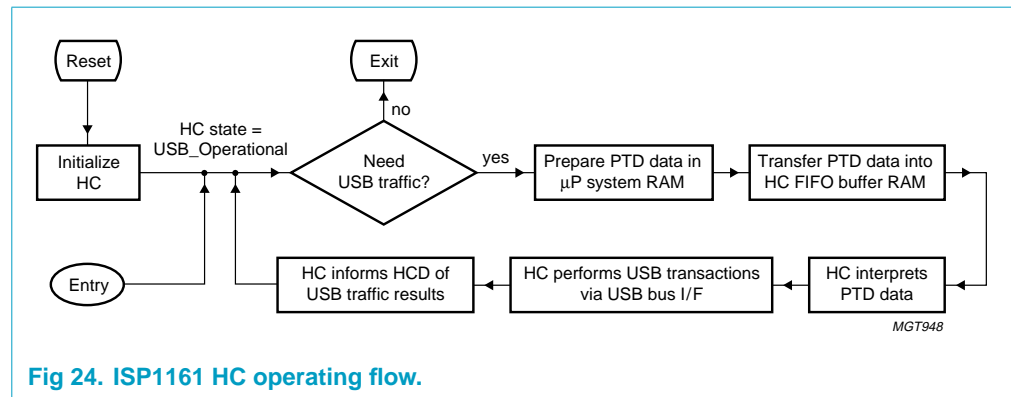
Reset

Initialize HC

HC state = USB_Operational

Exit

no

Need USB traffic?

yes

Prepare PTD data in µP system RAM

Transfer PTD data into HC FIFO buffer RAM

Entry

HC informs HCD of USB traffic results

HC performs USB transactions via USB bus I/F

HC interprets PTD data

MGT948

Fig 24. ISP1161 HC operating flow.